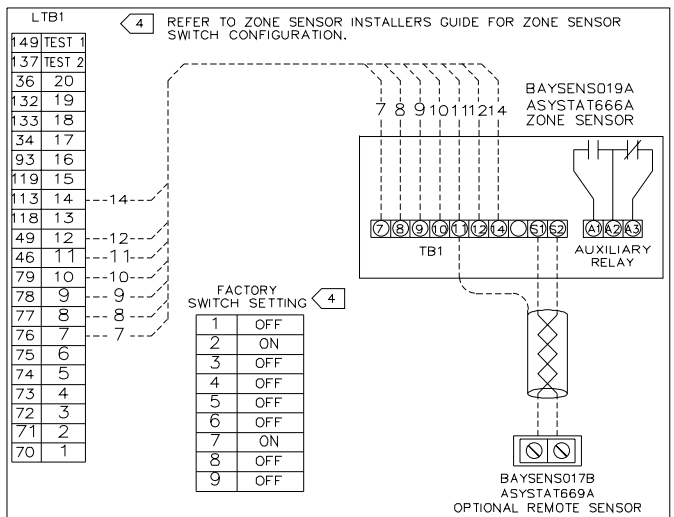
LTB1

4 REFER TO ZONE SENSOR INSTALLERS GUIDE FOR ZONE SENSOR SWITCH CONFIGURATION.

| | |
|---|---|
| 149 | TEST 1 |
| 137 | TEST 2 |
| 36 | 20 |
| 132 | 19 |
| 133 | 18 |
| 34 | 17 |
| 93 | 16 |
| 119 | 15 |
| 113 | 14 |
| 118 | 13 |
| 49 | 12 |
| 46 | 11 |
| 79 | 10 |
| 78 | 9 |
| 77 | 8 |
| 76 | 7 |
| 75 | 6 |
| 74 | 5 |
| 73 | 4 |
| 72 | 3 |
| 71 | 2 |
| 70 | 1 |

14
12
11
10
9
8
7

7 8 9 10 11 12 14

BAYSENS019A
ASYSTAT666A
ZONE SENSOR

7 8 9 10 11 12 14 S1 S2
TB1

A1 A2 A3
AUXILIARY RELAY

FACTORY SWITCH SETTING 4

| | |
|---|---|
| 1 | OFF |
| 2 | ON |
| 3 | OFF |
| 4 | OFF |
| 5 | OFF |
| 6 | OFF |
| 7 | ON |
| 8 | OFF |
| 9 | OFF |

BAYSENS017B
ASYSTAT669A
OPTIONAL REMOTE SENSOR